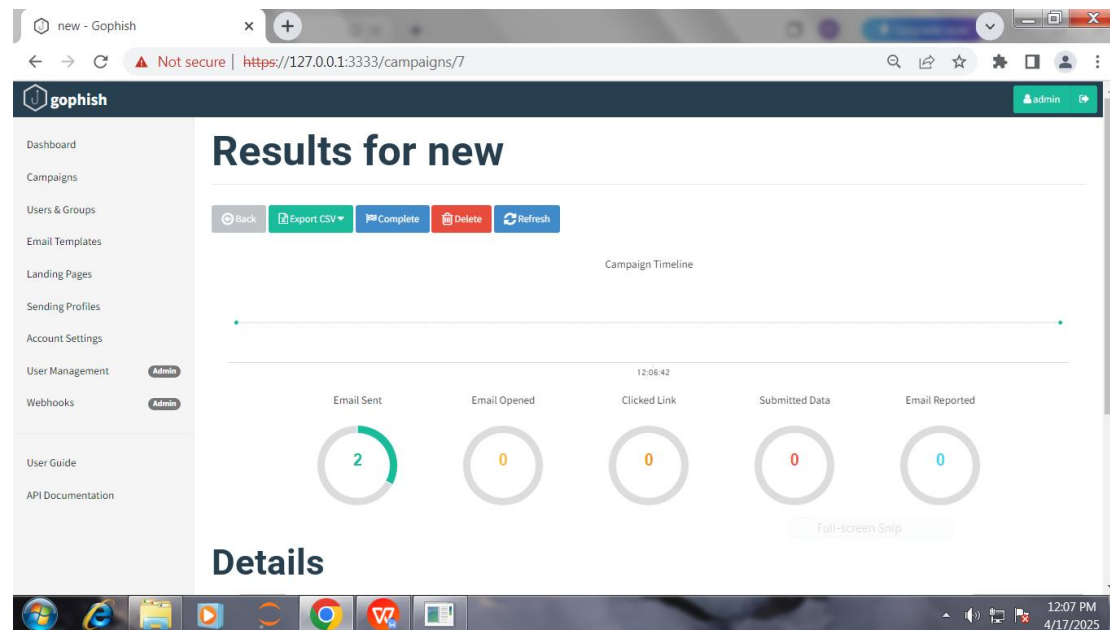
new - Gophish

Not secure | https://127.0.0.1:3333/campaigns/7

gophish

admin

Dashboard
Campaigns
Users & Groups
Email Templates
Landing Pages
Sending Profiles
Account Settings
User Management Admin
Webhooks Admin

User Guide
API Documentation

Results for new

Back Export CSV Complete Delete Refresh

Campaign Timeline

12:06:42

Email Sent
2
Email Opened
0
Clicked Link
0
Submitted Data
0
Email Reported
0

Full-screen Snip

Details

12:07 PM
4/17/2025